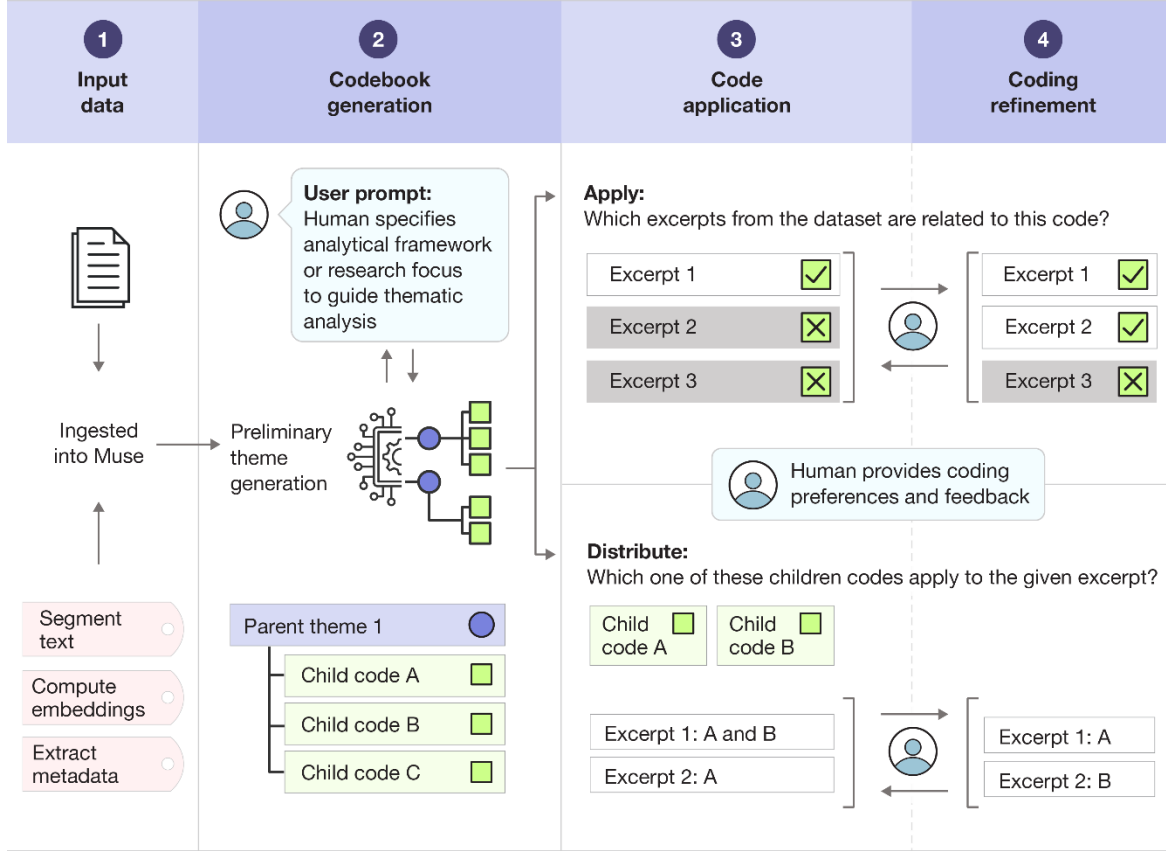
1
Input data

2
Codebook generation

3
Code application

4
Coding refinement

Ingested into Muse

Segment text

Compute embeddings

Extract metadata

User prompt:
Human specifies analytical framework or research focus to guide thematic analysis

Preliminary theme generation

Parent theme 1

Child code A

Child code B

Child code C

Apply:
Which excerpts from the dataset are related to this code?

Excerpt 1

Excerpt 2

Excerpt 3

Excerpt 1

Excerpt 2

Excerpt 3

Human provides coding preferences and feedback

Distribute:
Which one of these children codes apply to the given excerpt?

Child code A

Child code B

Excerpt 1: A and B

Excerpt 2: A

Excerpt 1: A

Excerpt 2: B